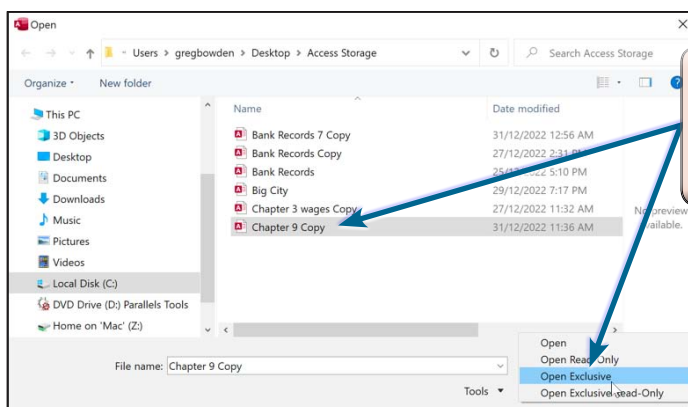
Open

Users > gregbowden > Desktop > Access Storage

Search Access Storage

Organize ▾ New folder

This PC
3D Objects
Desktop
Documents
Downloads
Music
Pictures
Videos
Local Disk (C:)
DVD Drive (D:) Parallels Tools
Home on 'Mac' (Z:)

| Name | Date modified |
|---|---|
| Bank Records 7 Copy | 31/12/2022 12:56 AM |
| Bank Records Copy | 27/12/2022 2:31 PM |
| Bank Records | 25/12/2022 5:10 PM |
| Big City | 29/12/2022 7:17 PM |
| Chapter 3 wages Copy | 27/12/2022 11:32 AM |
| Chapter 9 Copy | 31/12/2022 11:36 AM |

No preview available.

File name: Chapter 9 Copy

Tools ▾

Open
Open Read Only
Open Exclusive
Open Exclusive Read-Only